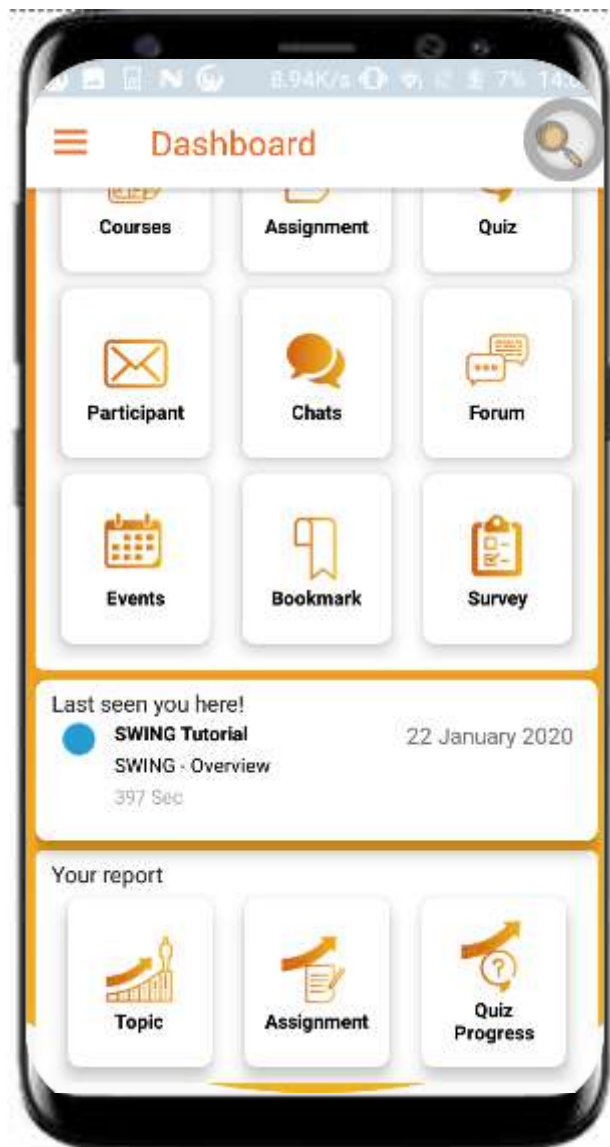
8.94K/s 7% 14:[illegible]

Dashboard

Courses
Assignment
Quiz

Participant
Chats
Forum

Events
Bookmark
Survey

Last seen you here!
SWING Tutorial
22 January 2020
SWING - Overview
397 Sec

Your report
Topic
Assignment
Quiz Progress